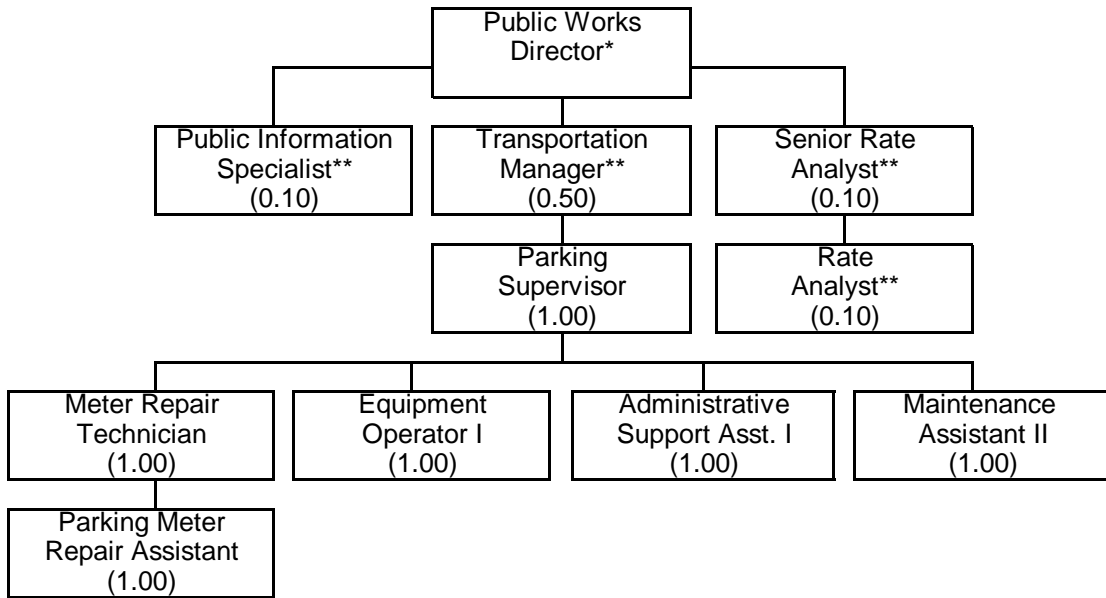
Public Works Director*

Public Information Specialist** (0.10)

Transportation Manager** (0.50)

Senior Rate Analyst** (0.10)

Parking Supervisor (1.00)

Rate Analyst** (0.10)

Meter Repair Technician (1.00)

Equipment Operator I (1.00)

Administrative Support Asst. I (1.00)

Maintenance Assistant II (1.00)

Parking Meter Repair Assistant (1.00)